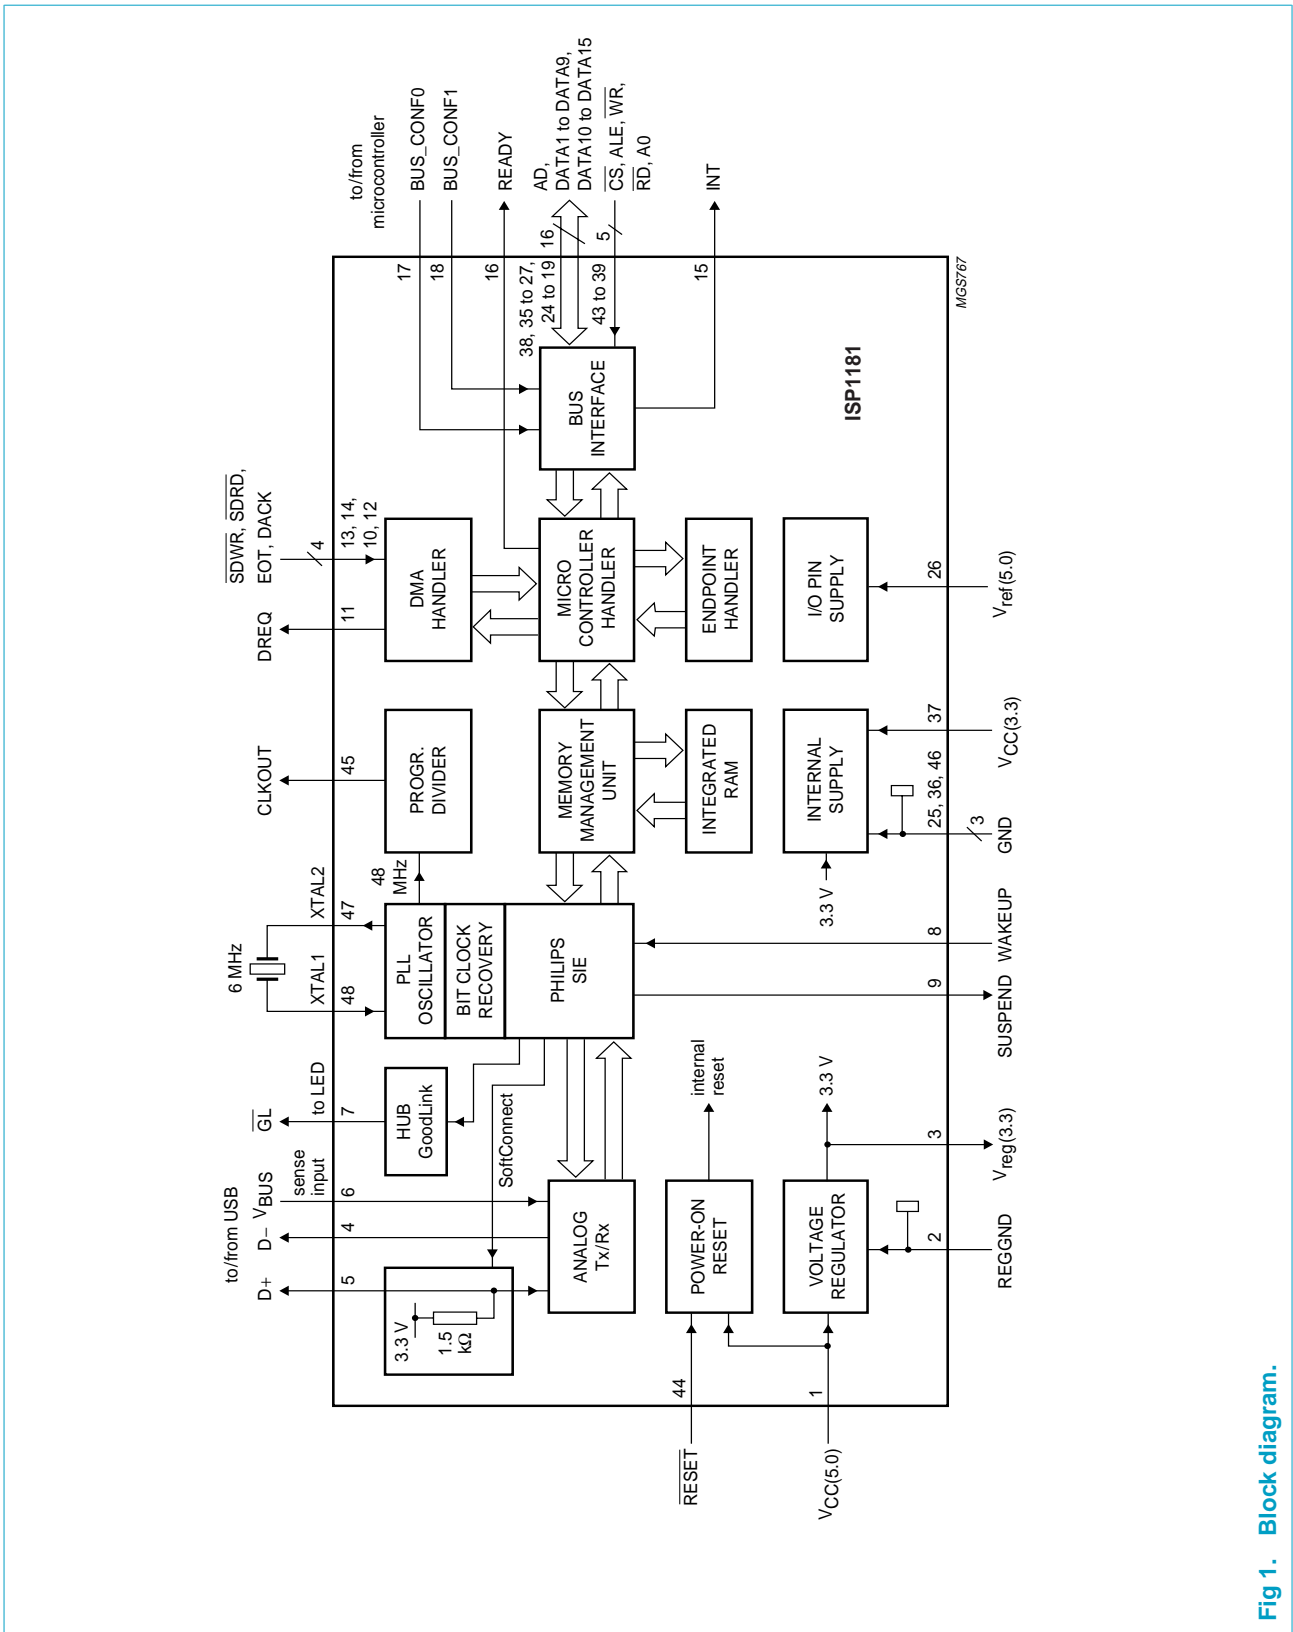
to/from microcontroller
BUS_CONF0
BUS_CONF1
READY
AD, DATA1 to DATA9, DATA10 to DATA15
$\overline{CS}$, ALE, $\overline{WR}$, $\overline{RD}$, A0
INT
17
18
16
38, 35 to 27, 24 to 19
16
5
43 to 39
15
MGS767
BUS INTERFACE
ISP1181
$\overline{SDWR}$, $\overline{SDRD}$, EOT, DACK
4
13, 14, 10, 12
DREQ
11
DMA HANDLER
MICRO CONTROLLER HANDLER
ENDPOINT HANDLER
I/O PIN SUPPLY
26
$V_{ref(5.0)}$
CLKOUT
45
PROGR. DIVIDER
MEMORY MANAGEMENT UNIT
INTEGRATED RAM
INTERNAL SUPPLY
37
$V_{CC(3.3)}$
25, 36, 46
3
GND
3.3 V
6 MHz
XTAL2
47
XTAL1
48
48 MHz
PLL OSCILLATOR
BIT CLOCK RECOVERY
PHILIPS SIE
8
WAKEUP
9
SUSPEND
$\overline{GL}$
to LED
7
HUB GoodLink
SoftConnect
internal reset
3.3 V
3
$V_{reg(3.3)}$
to/from USB
$V_{BUS}$
sense input
6
D−
4
D+
5
3.3 V
1.5 kΩ
ANALOG Tx/Rx
POWER-ON RESET
VOLTAGE REGULATOR
2
REGGND
44
$\overline{RESET}$
1
$V_{CC(5.0)}$
Fig 1. Block diagram.